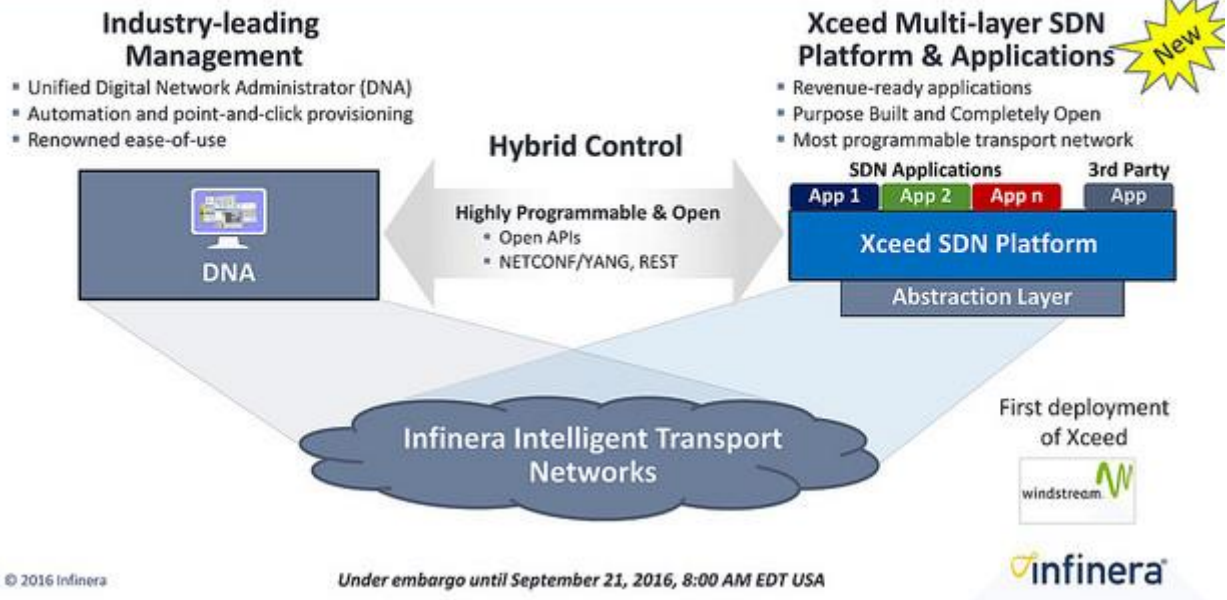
Industry-leading Management

- Unified Digital Network Administrator (DNA)
- Automation and point-and-click provisioning
- Renowned ease-of-use

DNA

Hybrid Control

Highly Programmable & Open

- Open APIs
- NETCONF/YANG, REST

Xceed Multi-layer SDN Platform & Applications

New

- Revenue-ready applications
- Purpose Built and Completely Open
- Most programmable transport network

SDN Applications

3rd Party

App 1

App 2

App n

App

Xceed SDN Platform

Abstraction Layer

Infinera Intelligent Transport Networks

First deployment of Xceed

windstream

© 2016 Infinera

Under embargo until September 21, 2016, 8:00 AM EDT USA

infinera